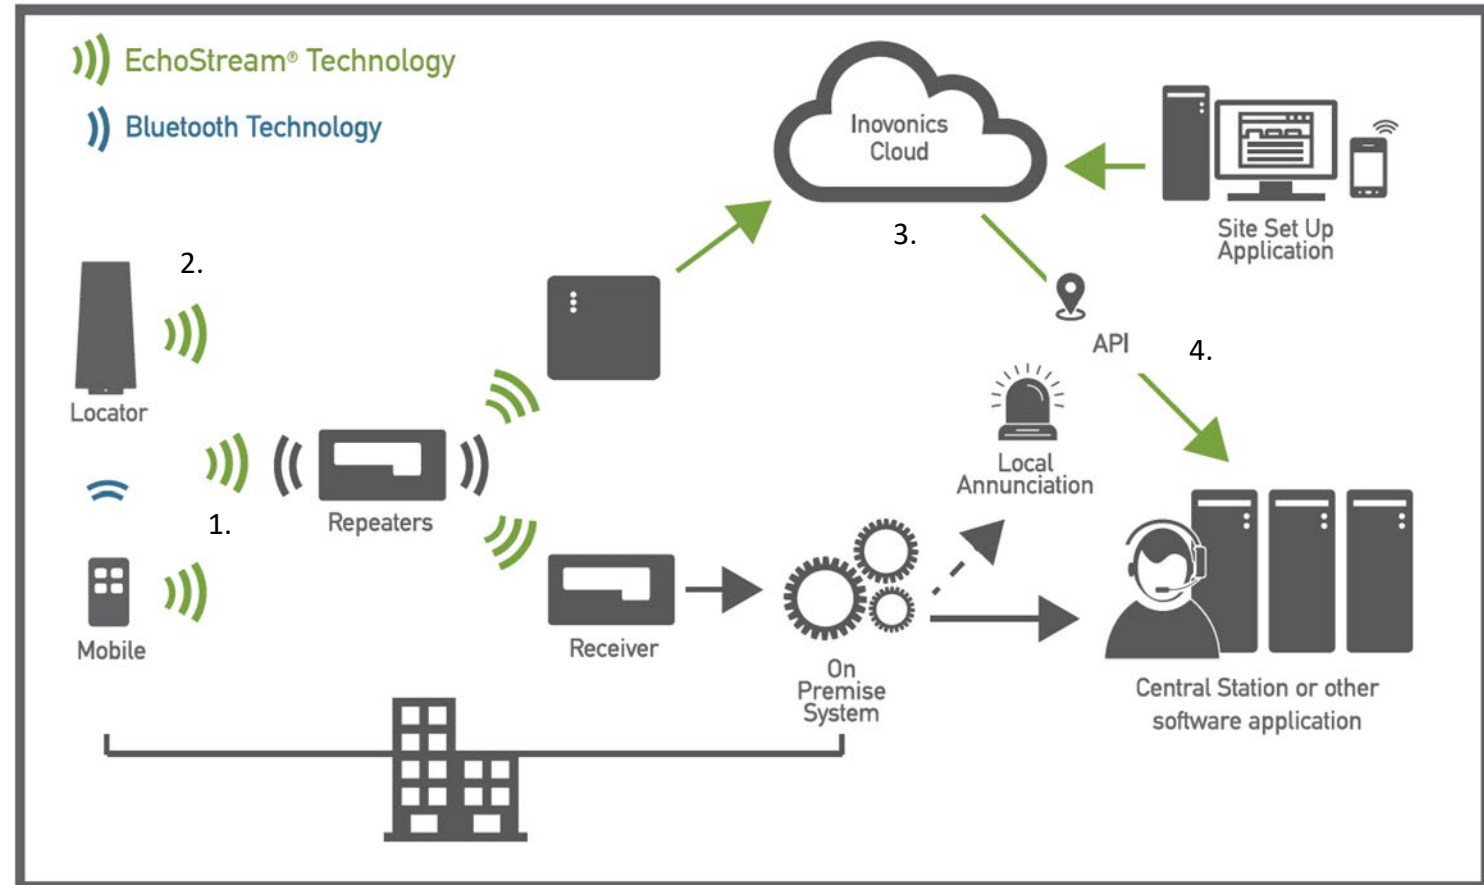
EchoStream® Technology

Bluetooth Technology

Inovonics Cloud

3.

Site Set Up Application

2.

Locator

API

4.

Local Annunciation

1.

Repeaters

Mobile

Receiver

On Premise System

Central Station or other software application